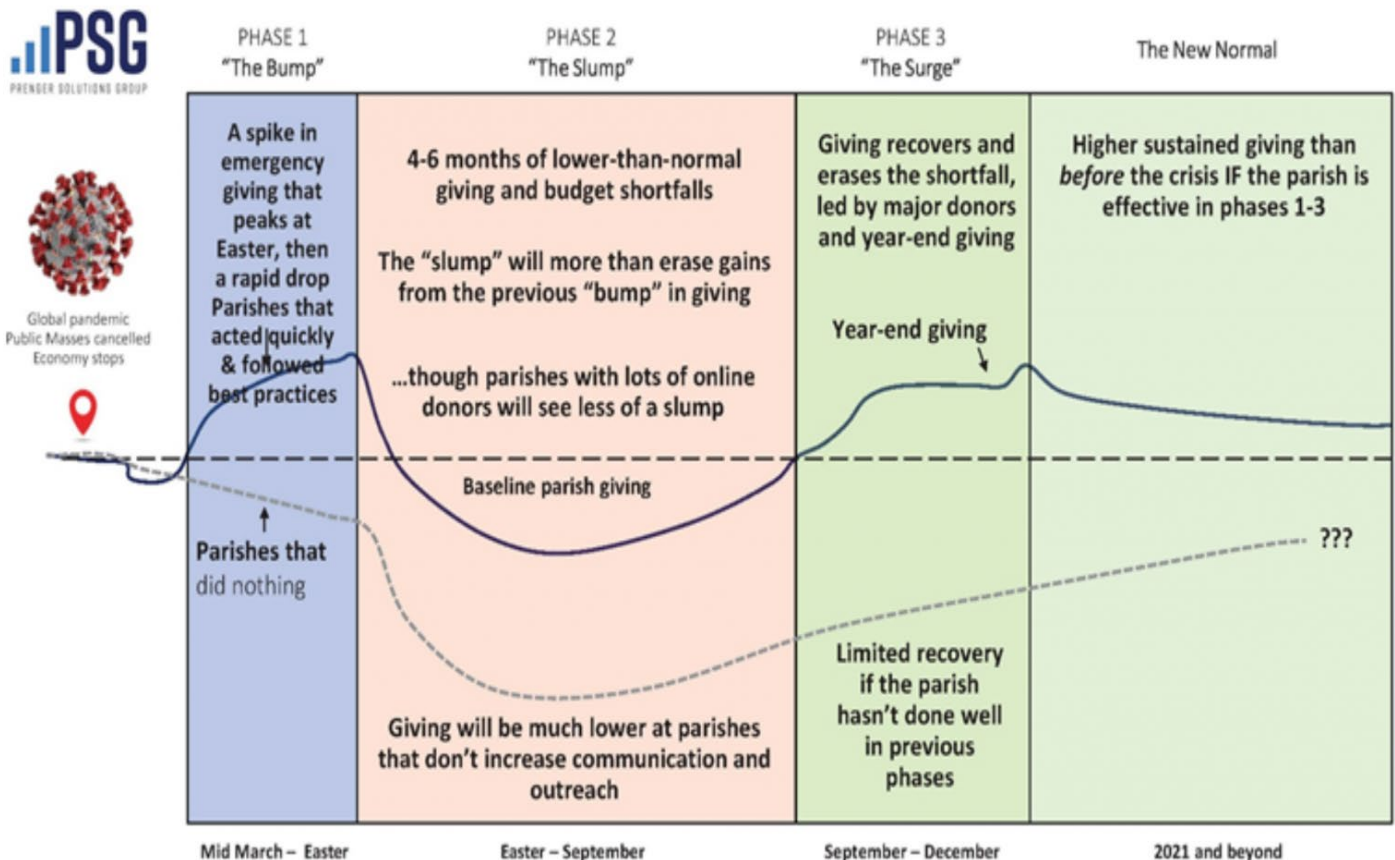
PSG
PRENGER SOLUTIONS GROUP

PHASE 1
"The Bump"

PHASE 2
"The Slump"

PHASE 3
"The Surge"

The New Normal

Global pandemic
Public Masses cancelled
Economy stops

A spike in emergency giving that peaks at Easter, then a rapid drop Parishes that acted quickly & followed best practices

Parishes that did nothing

4-6 months of lower-than-normal giving and budget shortfalls

The "slump" will more than erase gains from the previous "bump" in giving

...though parishes with lots of online donors will see less of a slump

Baseline parish giving

Giving will be much lower at parishes that don't increase communication and outreach

Giving recovers and erases the shortfall, led by major donors and year-end giving

Year-end giving

Limited recovery if the parish hasn't done well in previous phases

Higher sustained giving than *before* the crisis IF the parish is effective in phases 1-3

???

Mid March – Easter

Easter – September

September – December

2021 and beyond